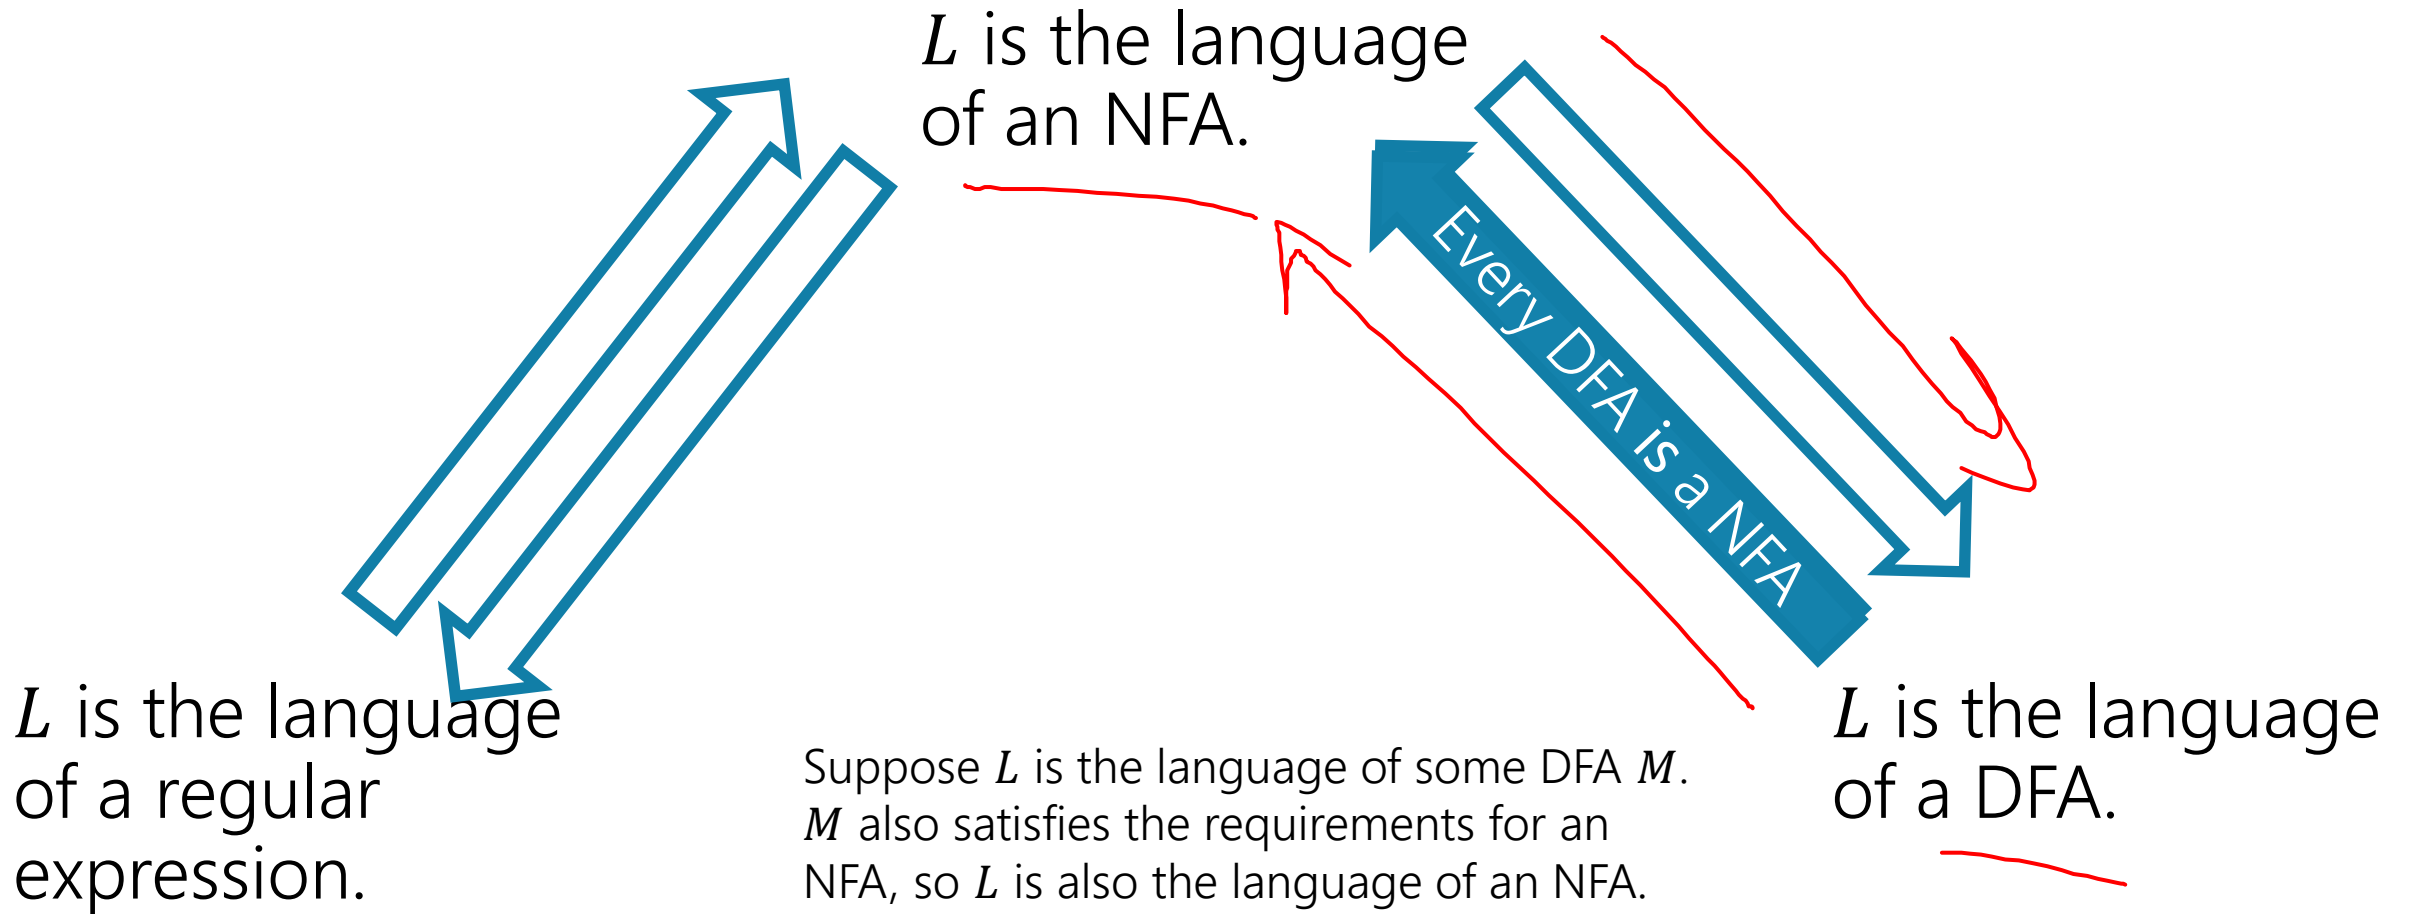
$L$ is the language of an NFA.

Every DFA is a NFA

$L$ is the language of a regular expression.

Suppose $L$ is the language of some DFA $M$. $M$ also satisfies the requirements for an NFA, so $L$ is also the language of an NFA.

$L$ is the language of a DFA.